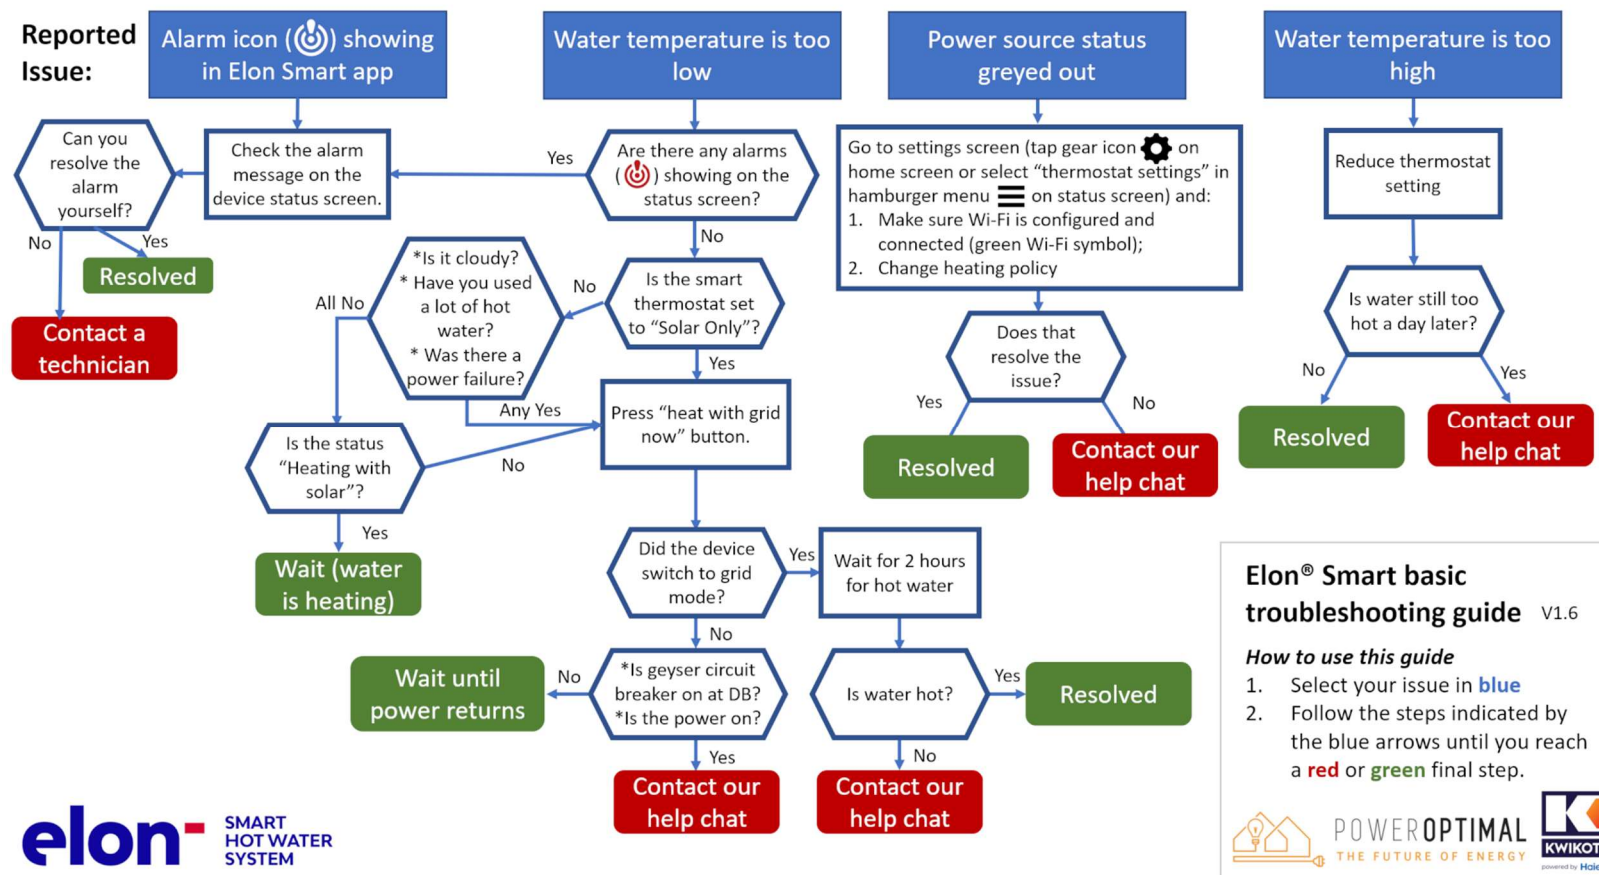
Reported Issue:

Alarm icon ( ) showing in Elon Smart app

Water temperature is too low

Power source status greyed out

Water temperature is too high

Can you resolve the alarm yourself?

Check the alarm message on the device status screen.

Yes

Are there any alarms ( ) showing on the status screen?

Go to settings screen (tap gear icon on home screen or select "thermostat settings" in hamburger menu on status screen) and:
1. Make sure Wi-Fi is configured and connected (green Wi-Fi symbol);
2. Change heating policy

Reduce thermostat setting

No

Yes

Resolved

No

Contact a technician

All No

*Is it cloudy?
* Have you used a lot of hot water?
* Was there a power failure?

No

Is the smart thermostat set to "Solar Only"?

Yes

Does that resolve the issue?

Yes

No

Resolved

Contact our help chat

Is water still too hot a day later?

No

Yes

Resolved

Contact our help chat

Any Yes

Press "heat with grid now" button.

Is the status "Heating with solar"?

No

Yes

Wait (water is heating)

Did the device switch to grid mode?

Yes

Wait for 2 hours for hot water

No

Wait until power returns

No

*Is geyser circuit breaker on at DB?
*Is the power on?

Is water hot?

Yes

Resolved

Yes

No

Contact our help chat

Contact our help chat

Elon® Smart basic troubleshooting guide V1.6

How to use this guide
1. Select your issue in blue
2. Follow the steps indicated by the blue arrows until you reach a red or green final step.

elon SMART HOT WATER SYSTEM

POWEROPTIMAL THE FUTURE OF ENERGY

KWIKOT powered by Haier